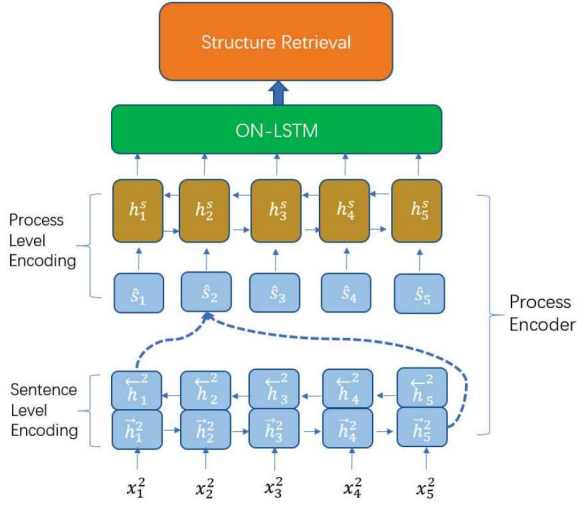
Structure Retrieval

ON-LSTM

Process Level Encoding

$h_1^s$ $h_2^s$ $h_3^s$ $h_4^s$ $h_5^s$

$\hat{s}_1$ $\hat{s}_2$ $\hat{s}_3$ $\hat{s}_4$ $\hat{s}_5$

Process Encoder

Sentence Level Encoding

$\overleftarrow{h}_1^2$ $\overleftarrow{h}_2^2$ $\overleftarrow{h}_3^2$ $\overleftarrow{h}_4^2$ $\overleftarrow{h}_5^2$

$\vec{h}_1^2$ $\vec{h}_2^2$ $\vec{h}_3^2$ $\vec{h}_4^2$ $\vec{h}_5^2$

$x_1^2$ $x_2^2$ $x_3^2$ $x_4^2$ $x_5^2$